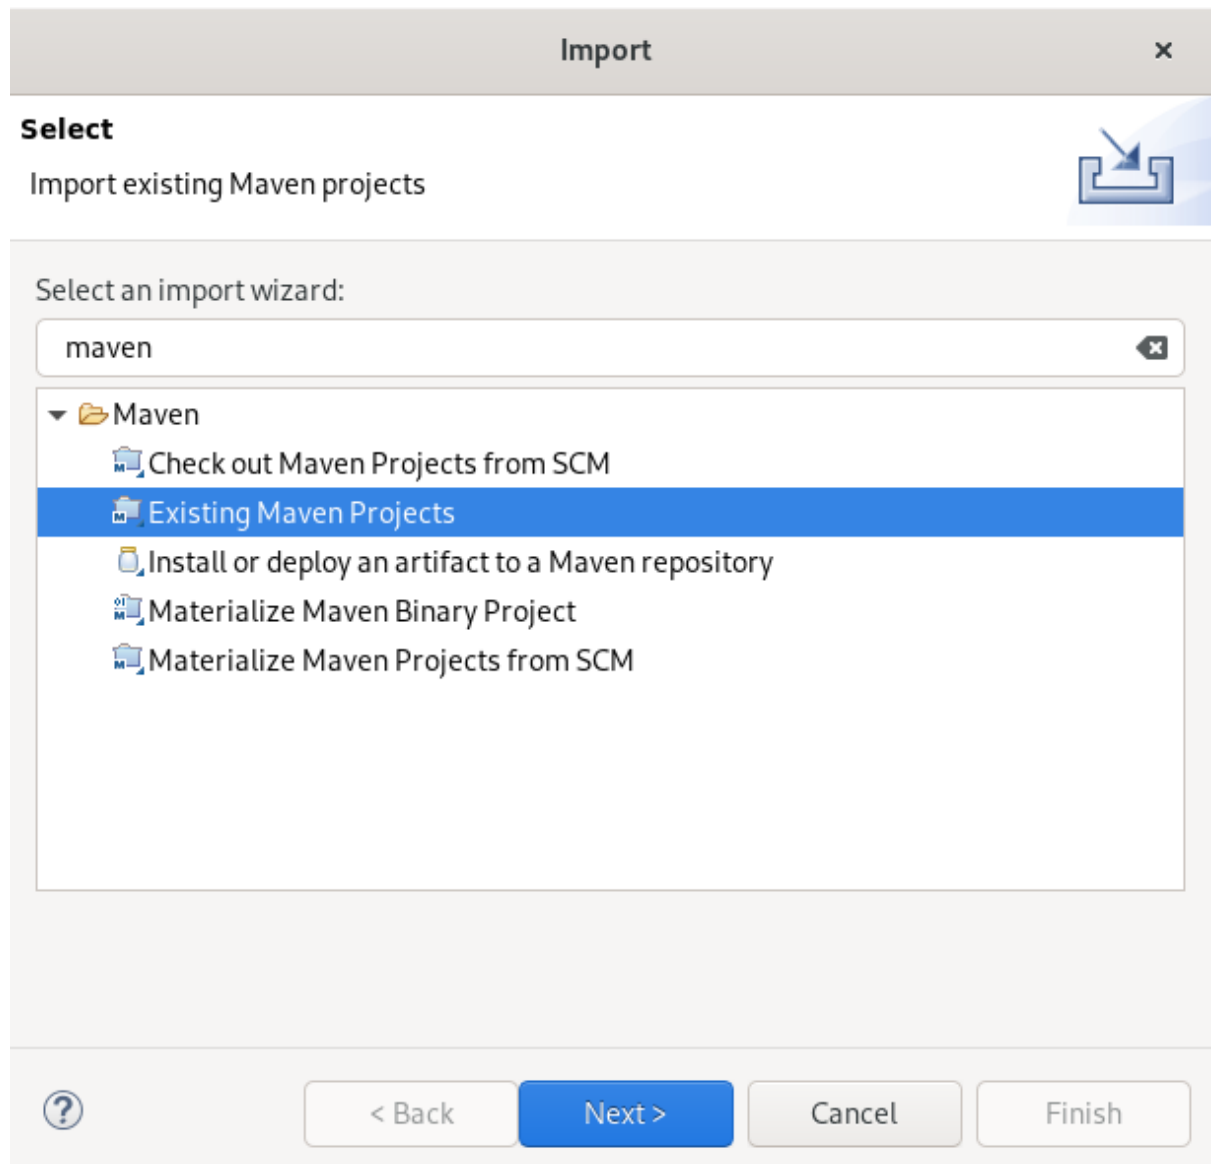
Import ×

Select

Import existing Maven projects

Select an import wizard:

maven

Maven

Check out Maven Projects from SCM

Existing Maven Projects

Install or deploy an artifact to a Maven repository

Materialize Maven Binary Project

Materialize Maven Projects from SCM

?

< Back

Next >

Cancel

Finish